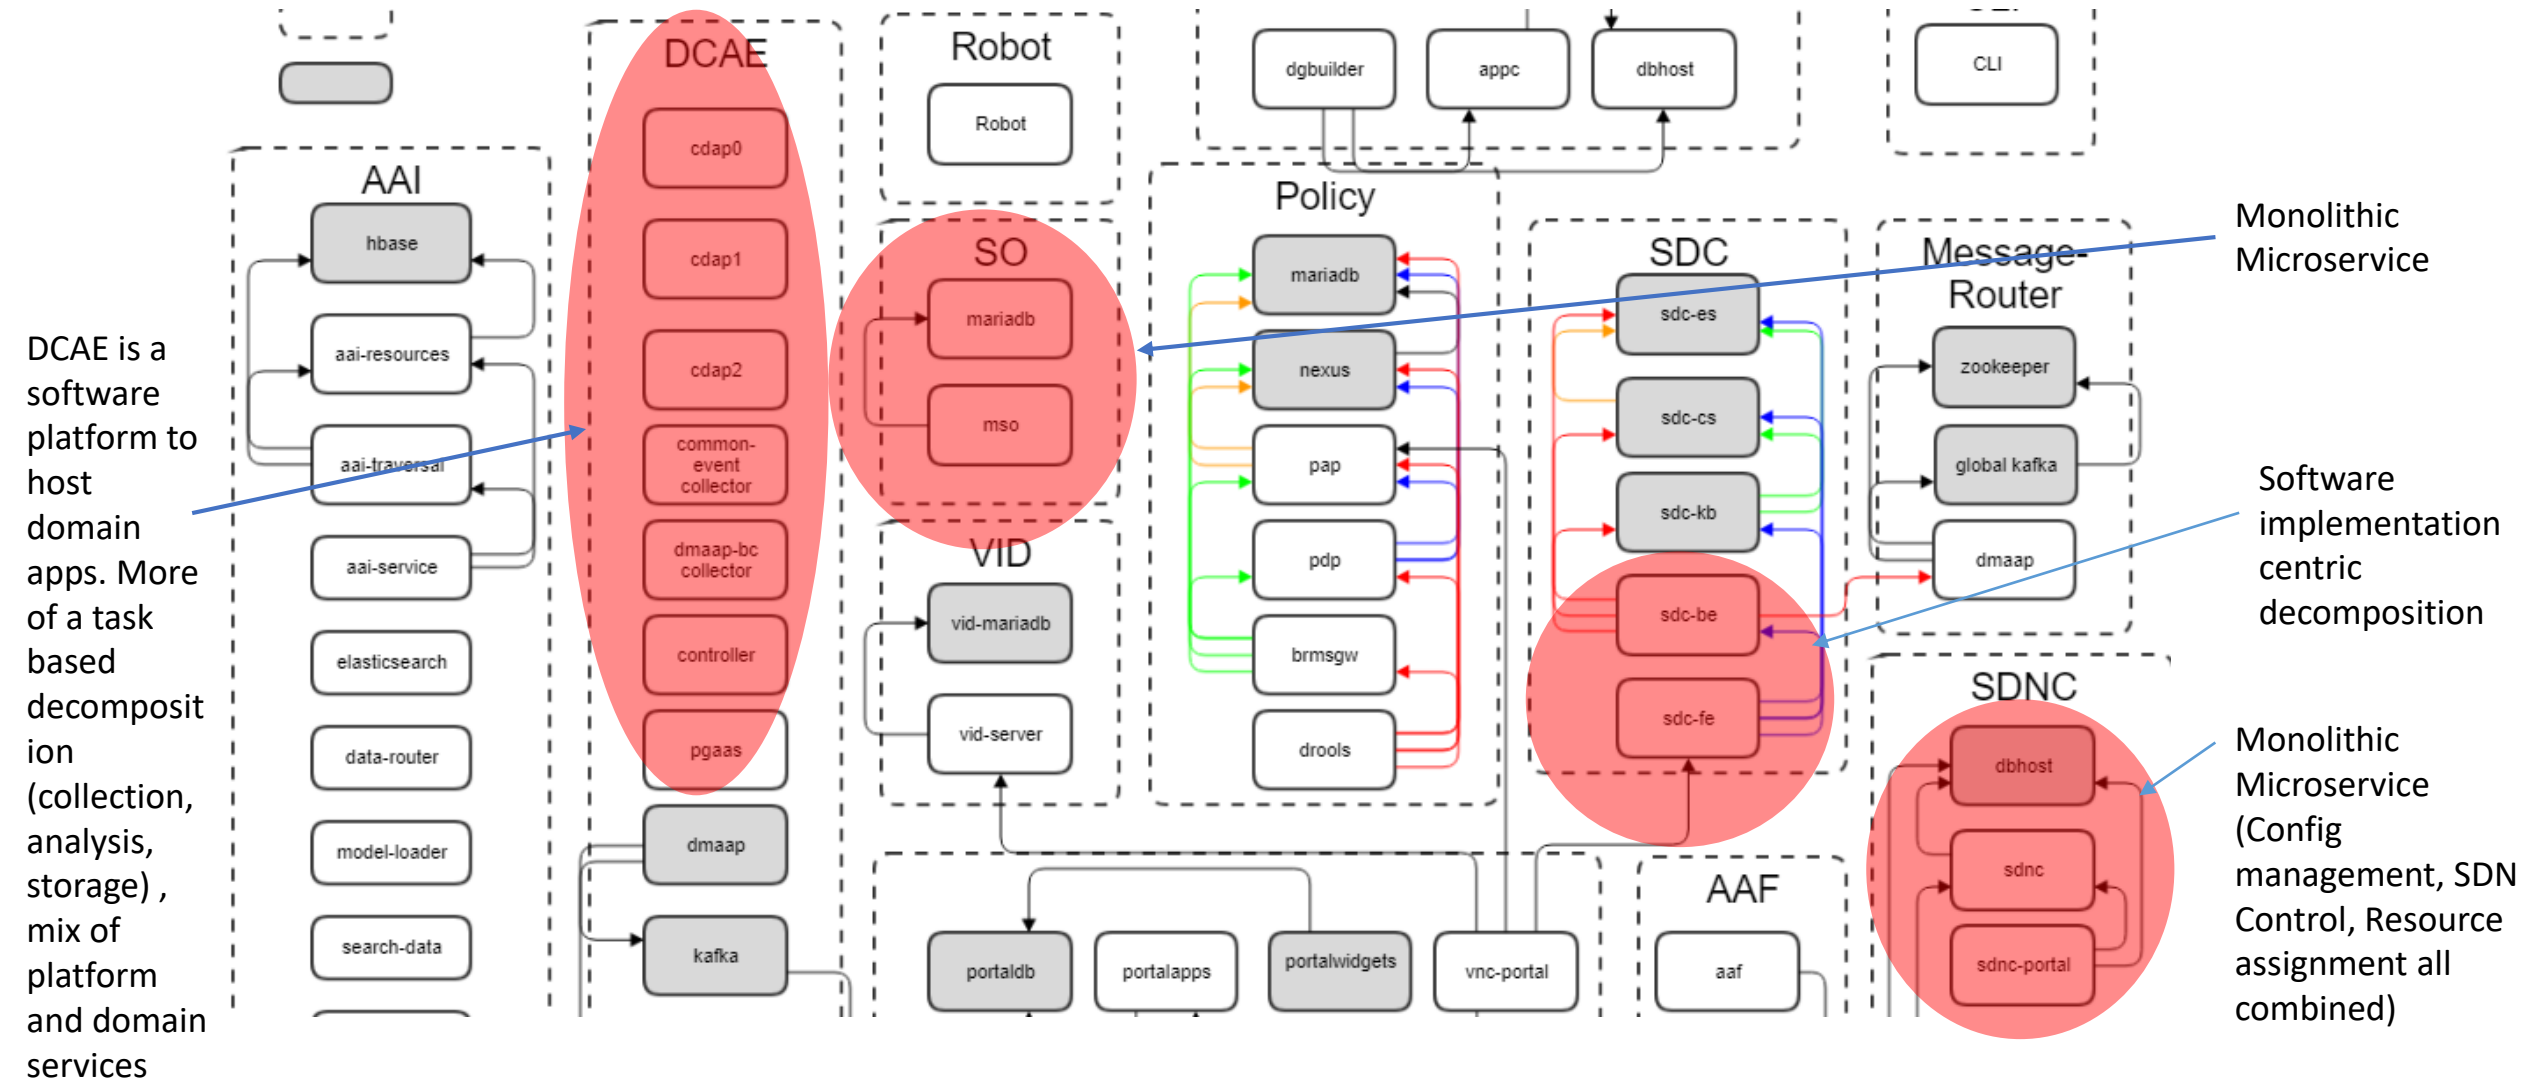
DCAE is a software platform to host domain apps. More of a task based decomposition (collection, analysis, storage) , mix of platform and domain services

AAI

hbase

aai-resources

aai-traversal

aai-service

elasticsearch

data-router

model-loader

search-data

DCAE

cdap0

cdap1

cdap2

common-event collector

dmaap-bc collector

controller

pgaas

dmaap

kafka

Robot

Robot

SO

mariadb

mso

VID

vid-mariadb

vid-server

dgbuilder

appc

dbhost

Policy

mariadb

nexus

pap

pdp

brmsgw

drools

CLI

SDC

sdc-es

sdc-cs

sdc-kb

sdc-be

sdc-fe

Message-Router

zookeeper

global kafka

dmaap

SDNC

dbhost

sdnc

sdnc-portal

portaldb

portalapps

portalwidgets

vnc-portal

AAF

aaf

Monolithic Microservice

Software implementation centric decomposition

Monolithic Microservice (Config management, SDN Control, Resource assignment all combined)